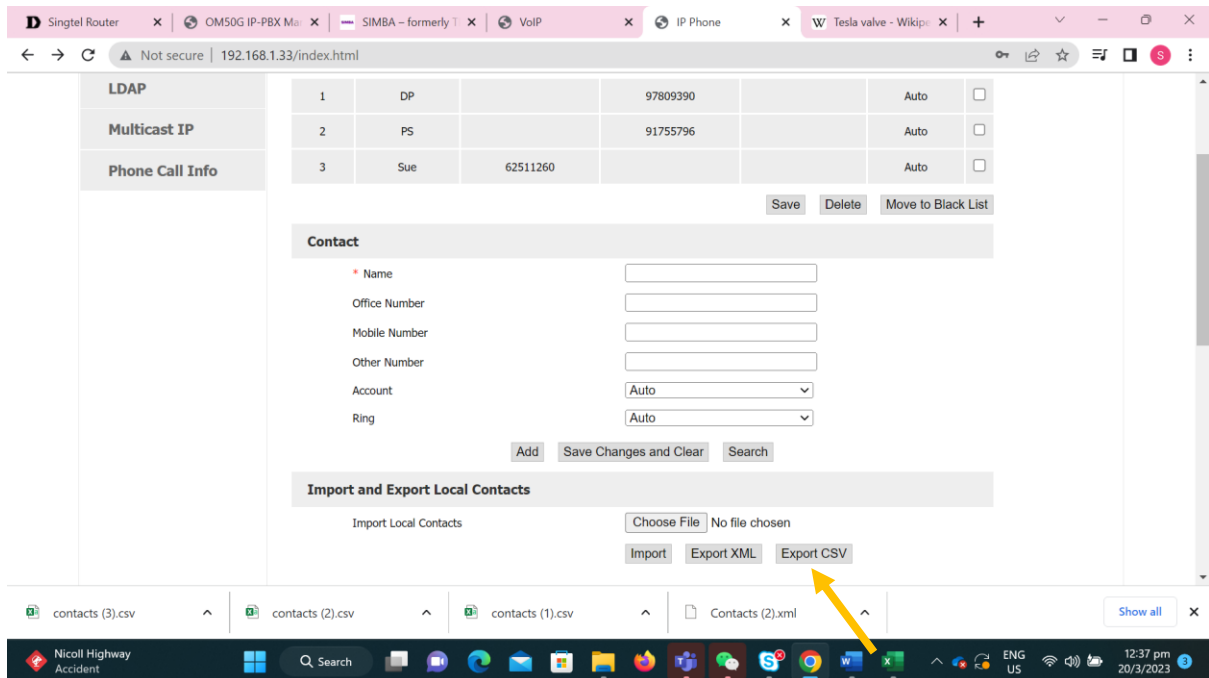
Singtel Router | OM50G IP-PBX Ma | SIMBA – formerly T | VoIP | IP Phone | Tesla valve - Wikipe

Not secure | 192.168.1.33/index.html

LDAP
Multicast IP
Phone Call Info

| 1 | DP | | 97809390 | | Auto | |
|---|---|---|---|---|---|---|
| 2 | PS | | 91755796 | | Auto | |
| 3 | Sue | 62511260 | | | Auto | |

Save Delete Move to Black List

Contact

* Name
Office Number
Mobile Number
Other Number
Account Auto
Ring Auto

Add Save Changes and Clear Search

Import and Export Local Contacts

Import Local Contacts Choose File No file chosen

Import Export XML Export CSV

contacts (3).csv contacts (2).csv contacts (1).csv Contacts (2).xml Show all

Nicoll Highway
Accident

Search

ENG
US

12:37 pm
20/3/2023